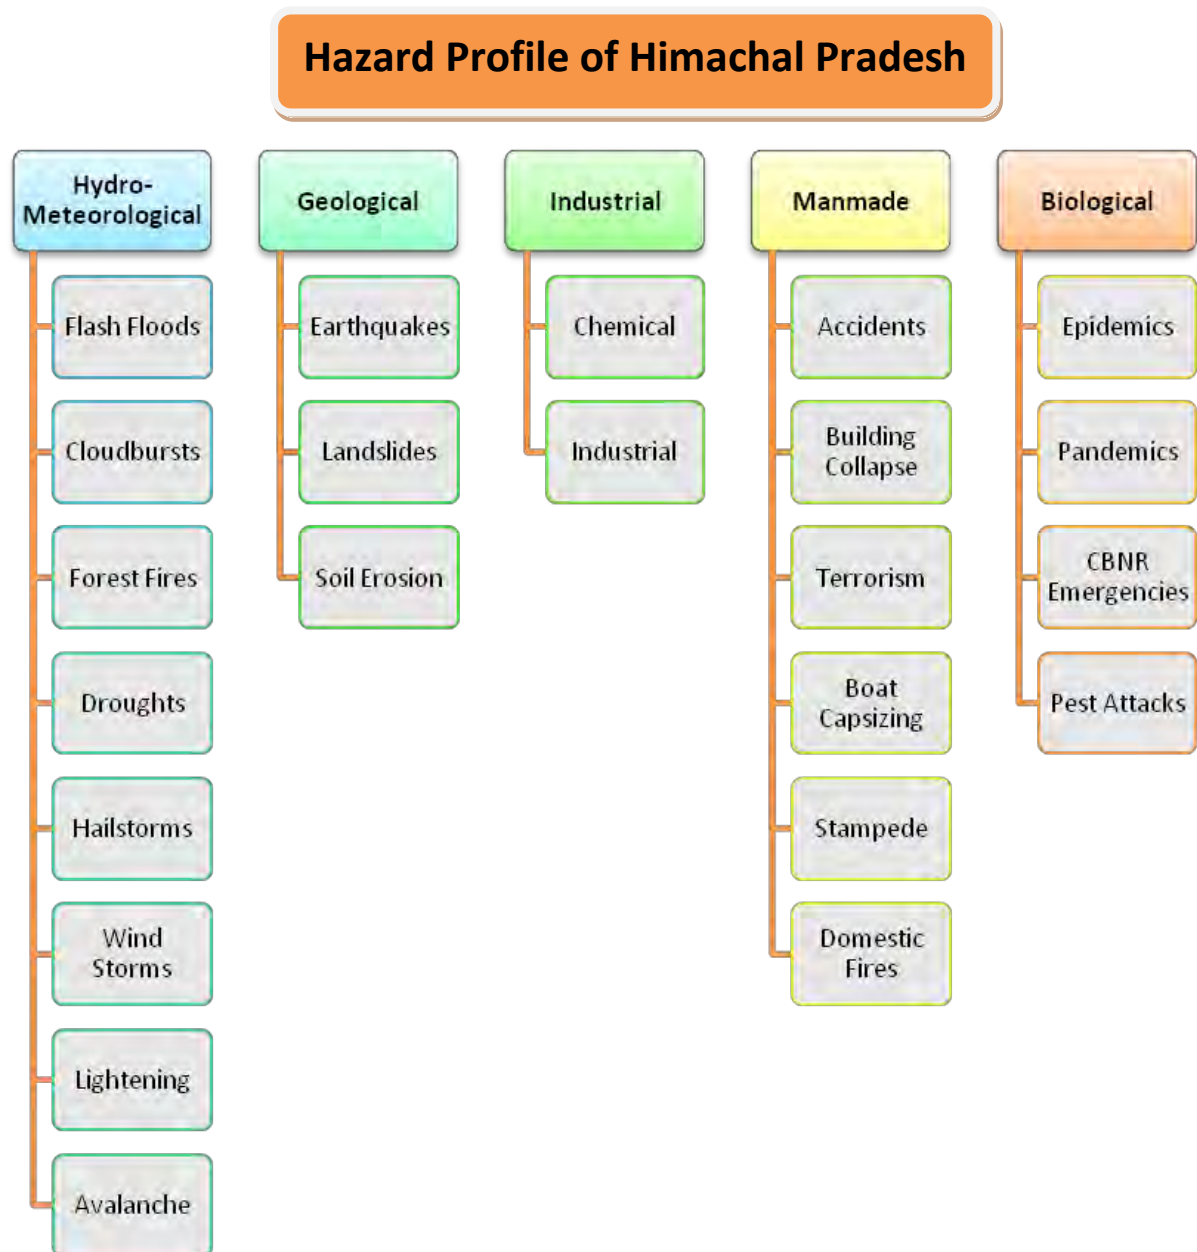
Hazard Profile of Himachal Pradesh

Hydro-Meteorological

Flash Floods

Cloudbursts

Forest Fires

Droughts

Hailstorms

Wind Storms

Lightening

Avalanche

Geological

Earthquakes

Landslides

Soil Erosion

Industrial

Chemical

Industrial

Manmade

Accidents

Building Collapse

Terrorism

Boat Capsizing

Stampede

Domestic Fires

Biological

Epidemics

Pandemics

CBNR Emergencies

Pest Attacks